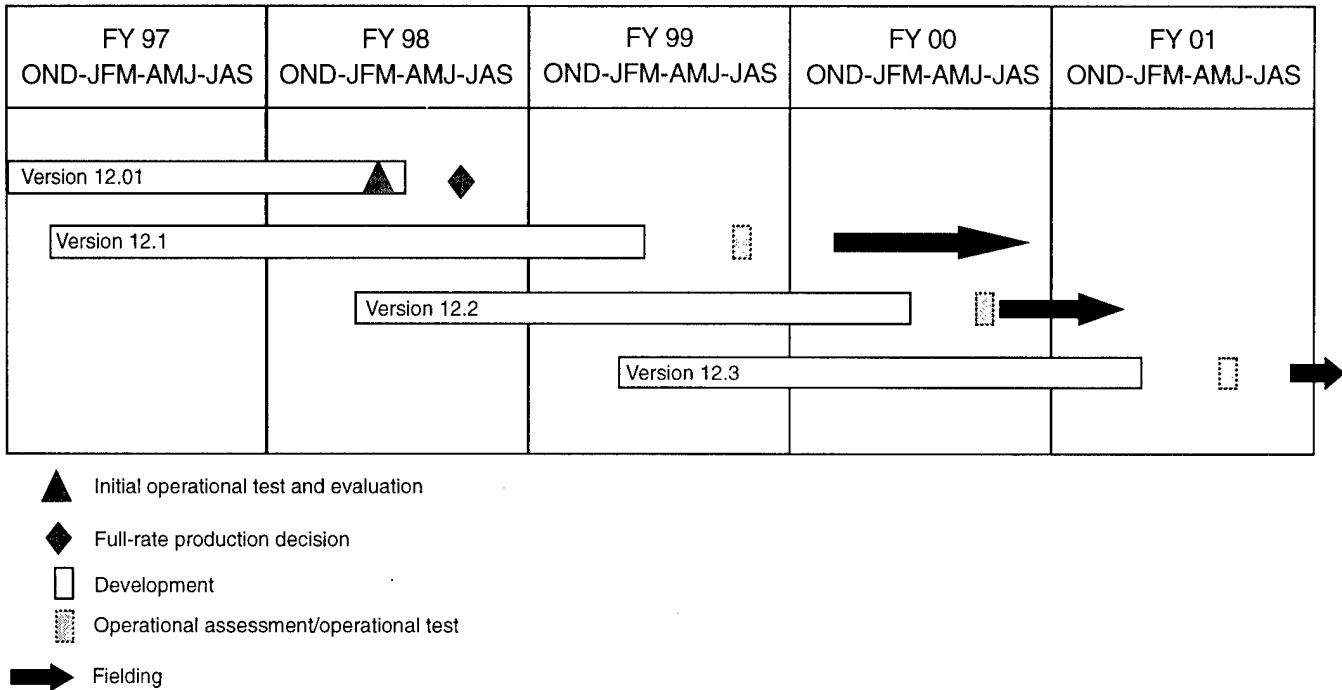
| FY 97 OND-JFM-AMJ-JAS | FY 98 OND-JFM-AMJ-JAS | FY 99 OND-JFM-AMJ-JAS | FY 00 OND-JFM-AMJ-JAS | FY 01 OND-JFM-AMJ-JAS |
|---|---|---|---|---|

Version 12.01

Version 12.1

Version 12.2

Version 12.3

Initial operational test and evaluation

Full-rate production decision

Development

Operational assessment/operational test

Fielding